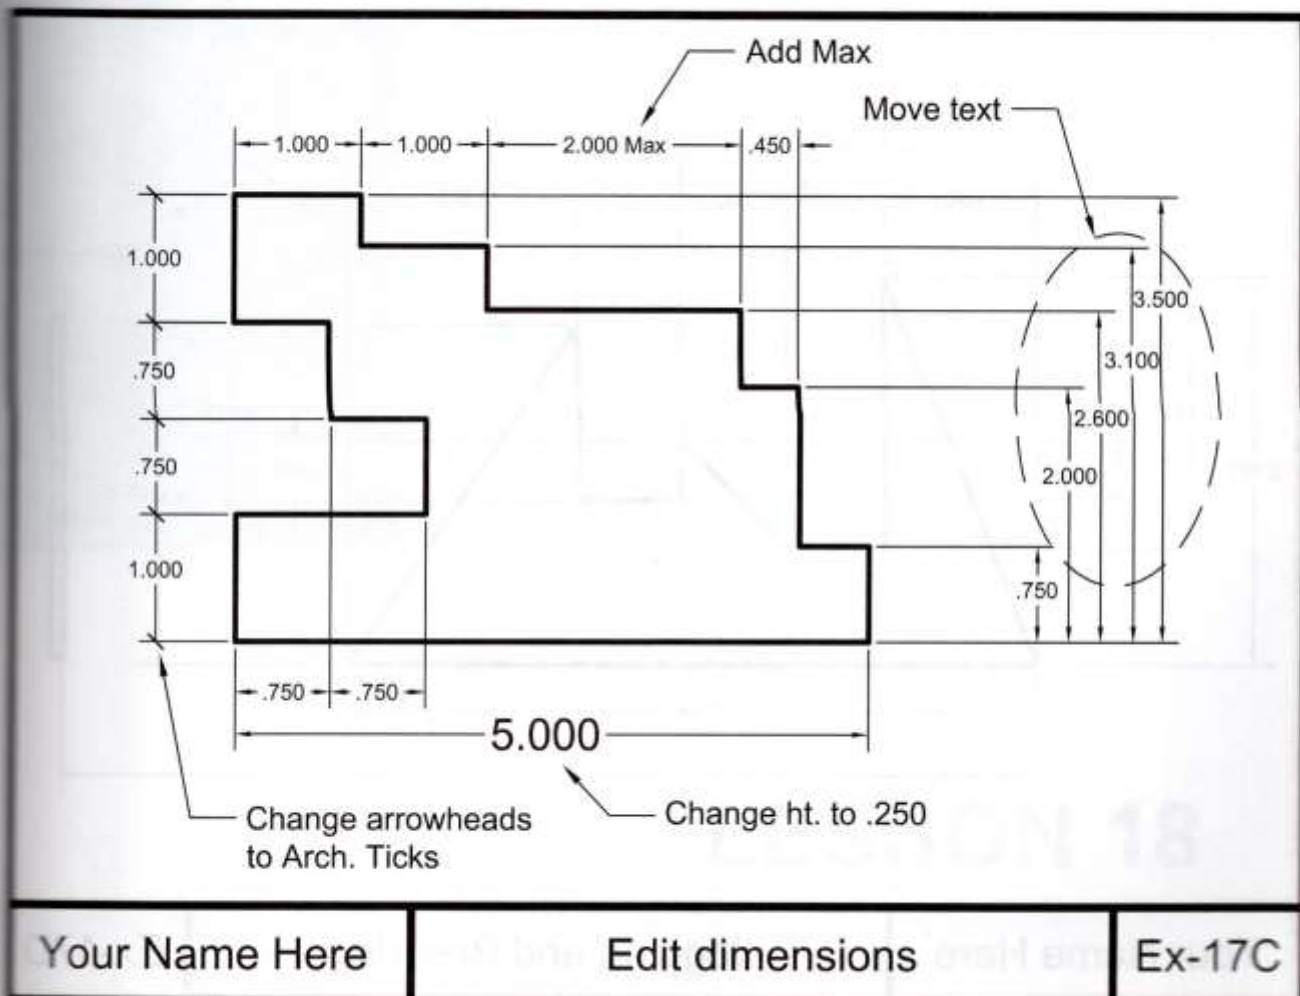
Add Max

Move text

1.000
1.000
2.000 Max
.450

1.000
.750
.750
1.000

3.500
3.100
2.600
2.000
.750

.750
.750

5.000

Change arrowheads to Arch. Ticks

Change ht. to .250

| Your Name Here | Edit dimensions | Ex-17C |